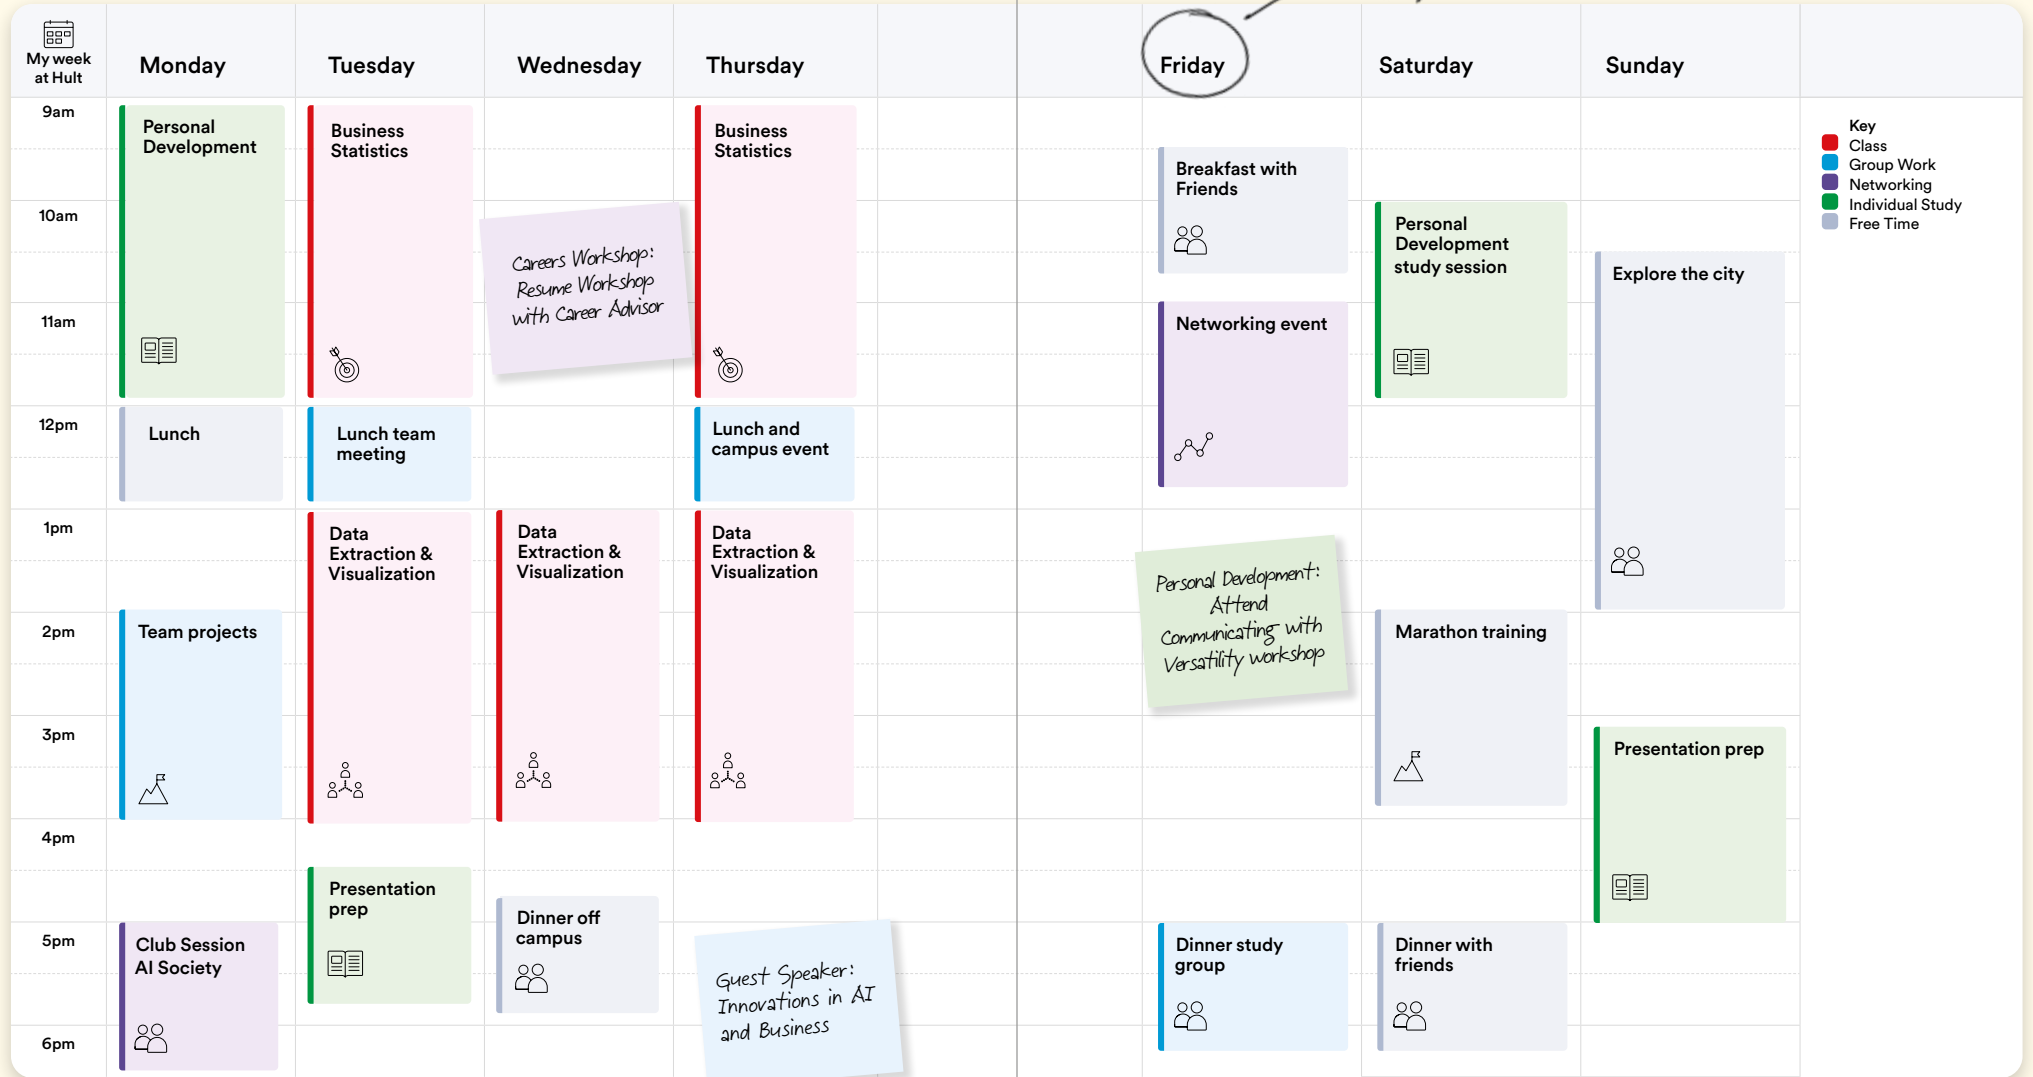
My week at Hult

| | Monday | Tuesday | Wednesday | Thursday | Friday | Saturday | Sunday |
|---|---|---|---|---|---|---|---|
| 9am | Personal Development | Business Statistics | | Business Statistics | Breakfast with Friends | | |
| 10am | | | Careers Workshop: Resume Workshop with Career Advisor | | | Personal Development study session | Explore the city |
| 11am | | | | | Networking event | | |
| 12pm | Lunch | Lunch team meeting | | Lunch and campus event | | | |
| 1pm | | Data Extraction & Visualization | Data Extraction & Visualization | Data Extraction & Visualization | Personal Development: Attend Communicating with Versatility workshop | | |
| 2pm | Team projects | | | | | Marathon training | |
| 3pm | | | | | | | Presentation prep |
| 4pm | | Presentation prep | Dinner off campus | | | | |
| 5pm | Club Session AI Society | | | Guest Speaker: Innovations in AI and Business | Dinner study group | Dinner with friends | |
| 6pm | | | | | | | |

Key
Class
Group Work
Networking
Individual Study
Free Time